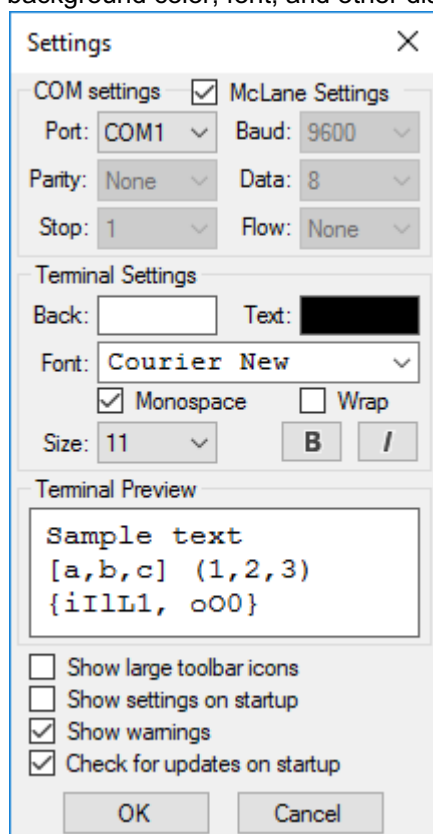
background color, font, and other de

Settings ×

COM settings McLane Settings

Port: COM1 Baud: 9600

Parity: None Data: 8

Stop: 1 Flow: None

Terminal Settings

Back: Text:

Font: Courier New

Monospace Wrap

Size: 11 B I

Terminal Preview

Sample text
[a,b,c] (1,2,3)
{iIlL1, oO0}

Show large toolbar icons
Show settings on startup
Show warnings
Check for updates on startup

OK Cancel